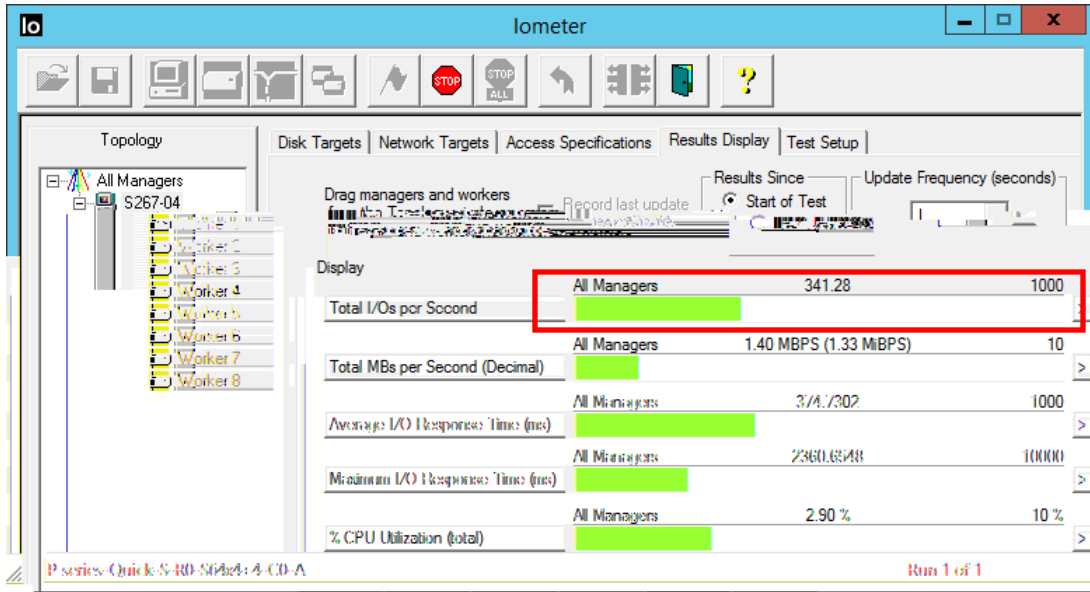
Iometer

STOP
STOP ALL
?

Topology
All Managers
S267-04
Worker 1
Worker 3
Worker 4
Worker 5
Worker 6
Worker 7
Worker 8

Disk Targets | Network Targets | Access Specifications | Results Display | Test Setup

Drag managers and workers
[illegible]
Record last update
Results Since
Start of Test
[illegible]
Update Frequency (seconds)

Display

| | | | |
|---|---|---|---|
| Total I/Os per Second | All Managers | 341.28 | 1000 |
| Total MBs per Second (Decimal) | All Managers | 1.40 MBPS (1.33 MiBPS) | 10 |
| Average I/O Response Time (ms) | All Managers | 374.7302 | 1000 |
| Maximum I/O Response Time (ms) | All Managers | 2360.6848 | 10000 |
| % CPU Utilization (total) | All Managers | 2.90 % | 10 % |

P-series-Quick-S-R0-S64x4-4-C0-A
Run 1 of 1